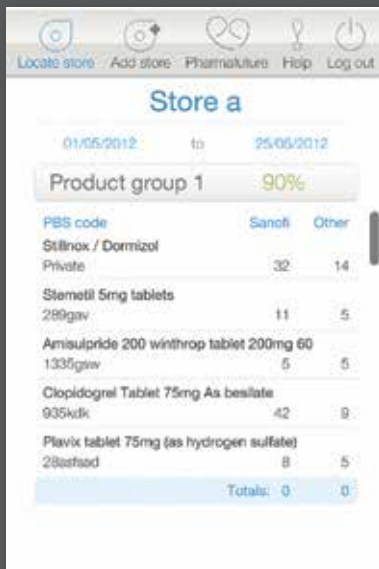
Locate store Add store Pharmafuture Help Log out

Store a

01/05/2012 to 25/06/2012

Product group 1 90%

| PBS code | Sanofi | Other |
|---|---|---|
| Stillnox / Dormizol<br>Private | 32 | 14 |
| Stemetil 5mg tablets<br>289gav | 11 | 5 |
| Amisulpride 200 winthrop tablet 200mg 60<br>1335gsw | 5 | 5 |
| Clopidogrel Tablet 75mg As besilate<br>935kdk | 42 | 9 |
| Plavix tablet 75mg (as hydrogen sulfate)<br>28asfsad | 8 | 5 |
| Totals: | 0 | 0 |